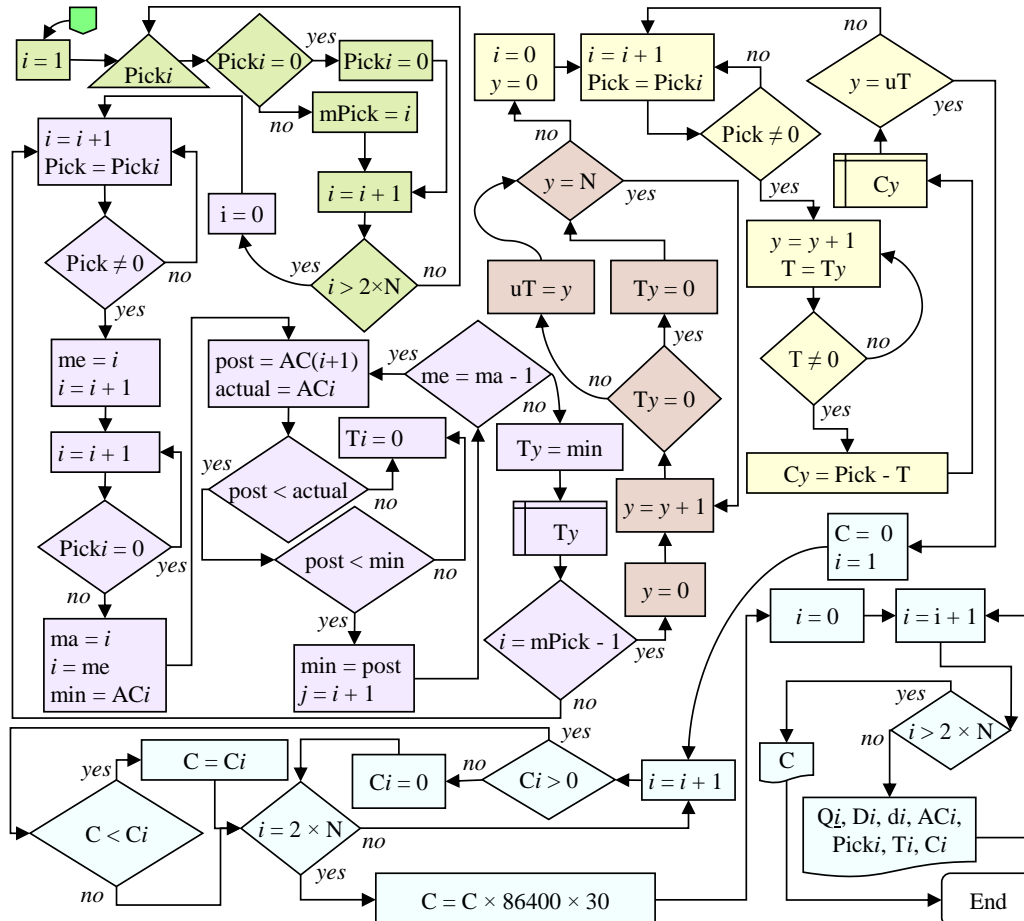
$i = 1$

Pick$i$

Pick$i = 0$

yes

Pick$i = 0$

no

mPick = $i$

$i = i + 1$

$i = 0$

yes

$i > 2×$N

no

$i = i + 1$
Pick = Pick$i$

Pick ≠ 0

no

yes

me = $i$
$i = i + 1$

$i = i + 1$

Pick$i = 0$

yes

no

ma = $i$
$i$ = me
min = AC$i$

post = AC($i$+1)
actual = AC$i$

yes

me = ma - 1

no

T$i = 0$

yes

post < actual

no

post < min

no

yes

min = post
$j = i + 1$

$i = 0$
$y = 0$

no

$y$ = N

yes

uT = $y$

T$y$ = 0

yes

no

T$y$ = 0

T$y$ = min

T$y$

$y = y + 1$

$y = 0$

$i$ = mPick - 1

yes

no

$i = i + 1$
Pick = Pick$i$

no

Pick ≠ 0

yes

no

$y$ = uT

yes

C$y$

$y = y + 1$
T = T$y$

T ≠ 0

no

yes

C$y$ = Pick - T

C = 0
$i$ = 1

$i = 0$

$i$ = i + 1

yes

no

$i > 2 × $N

C

Q$i$, D$i$, d$i$, AC$i$, Pick$i$, T$i$, C$i$

End

yes

C = C$i$

C < C$i$

no

$i = 2 × $N

no

yes

C$i$ = 0

no

C$i$ > 0

yes

$i = i + 1$

C = C × 86400 × 30